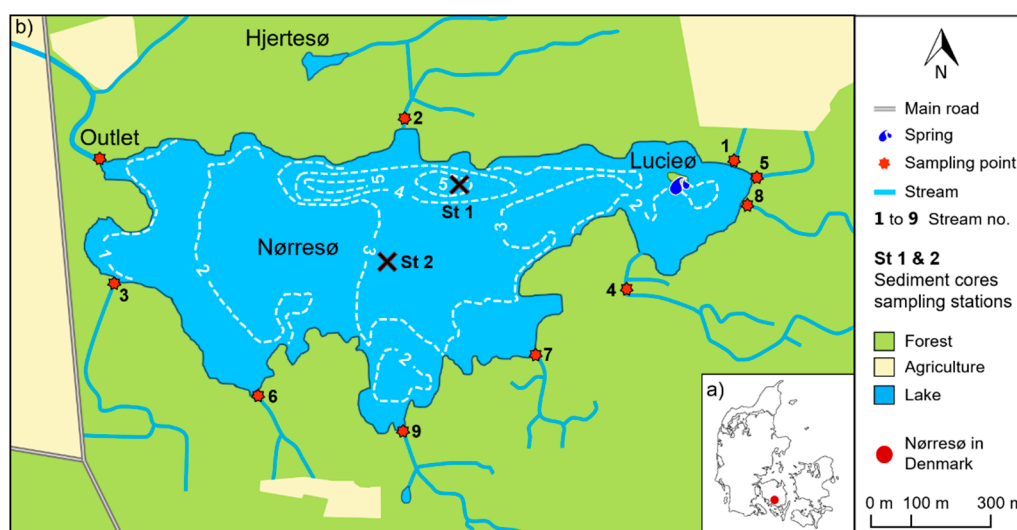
b)

Hjertesø

Outlet

2

1

5

Lucieø

8

4

3

St 1

Nørresø

St 2

3

1

2

5

4

3

2

3

2

7

6

9

a)

N

Main road

Spring

Sampling point

Stream

1 to 9 Stream no.

St 1 & 2
Sediment cores sampling stations

Forest

Agriculture

Lake

Nørresø in Denmark

0 m 100 m 300 m